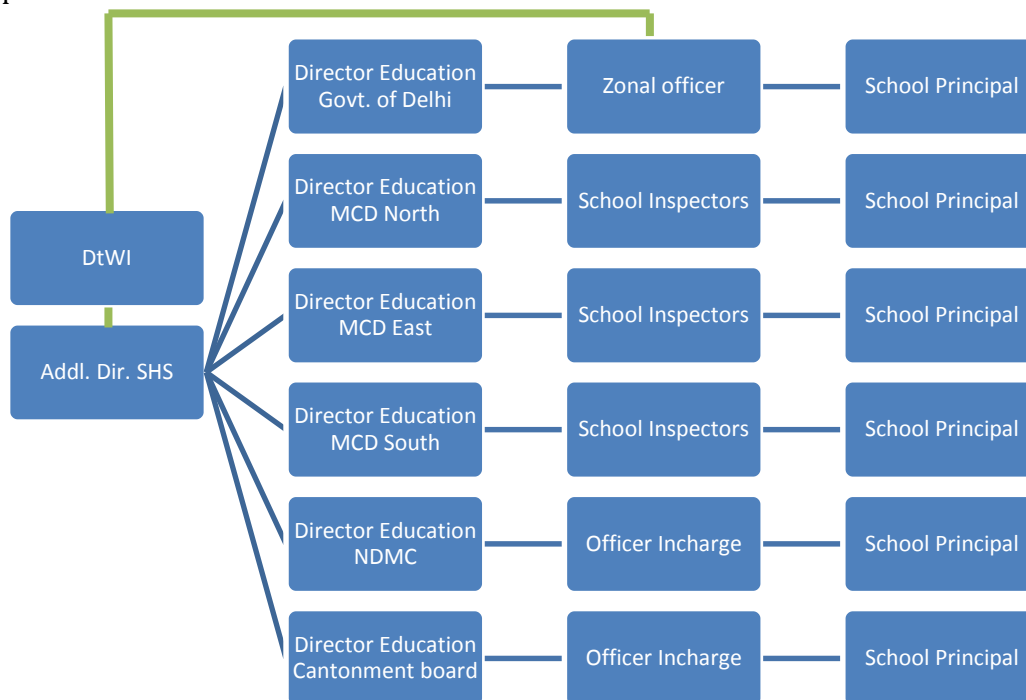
DtWI

Addl. Dir. SHS

Director Education Govt. of Delhi

Zonal officer

School Principal

Director Education MCD North

School Inspectors

School Principal

Director Education MCD East

School Inspectors

School Principal

Director Education MCD South

School Inspectors

School Principal

Director Education NDMC

Officer Incharge

School Principal

Director Education Cantonment board

Officer Incharge

School Principal